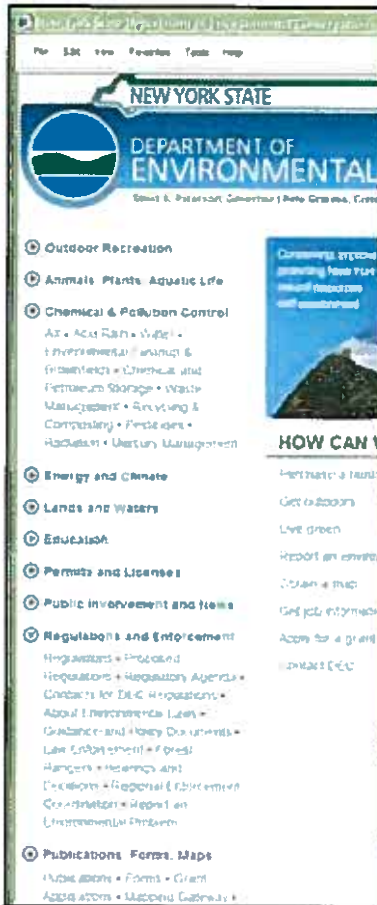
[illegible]

File Edit View Favorites Tools Help

NEW YORK STATE

DEPARTMENT OF ENVIRONMENTAL

David A. Paterson, Governor | Pete Grannis, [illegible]

Outdoor Recreation

Animals, Plants, Aquatic Life

Chemical & Pollution Control

Air • Acid Rain • Water • Environmental Cleanup & Brownfields • Chemical and Petroleum Storage • Waste Management • Recycling & Composting • Pesticides • Radiation • Mercury Management

Energy and Climate

Lands and Waters

Education

Permits and Licenses

Public Involvement and News

Regulations and Enforcement

Regulations • Proposed Regulations • Regulatory Agenda • Contacts for DEC Regulations • About Environmental Laws • Guidance and Policy Documents • Law Enforcement • Forest Rangers • Hearings and Decisions • Regional Enforcement Coordination • Report an Environmental Problem

Publications, Forms, Maps

Publications • Forms • Grant Applications • Mapping Gateway •

Conserving, improving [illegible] protecting New York's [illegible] natural resources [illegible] and environment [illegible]

HOW CAN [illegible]

Purchase a licens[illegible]

Get outdoors

Live green

Report an enviro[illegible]

Obtain a map

Get job informat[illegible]

Apply for a grant

Contact DEC